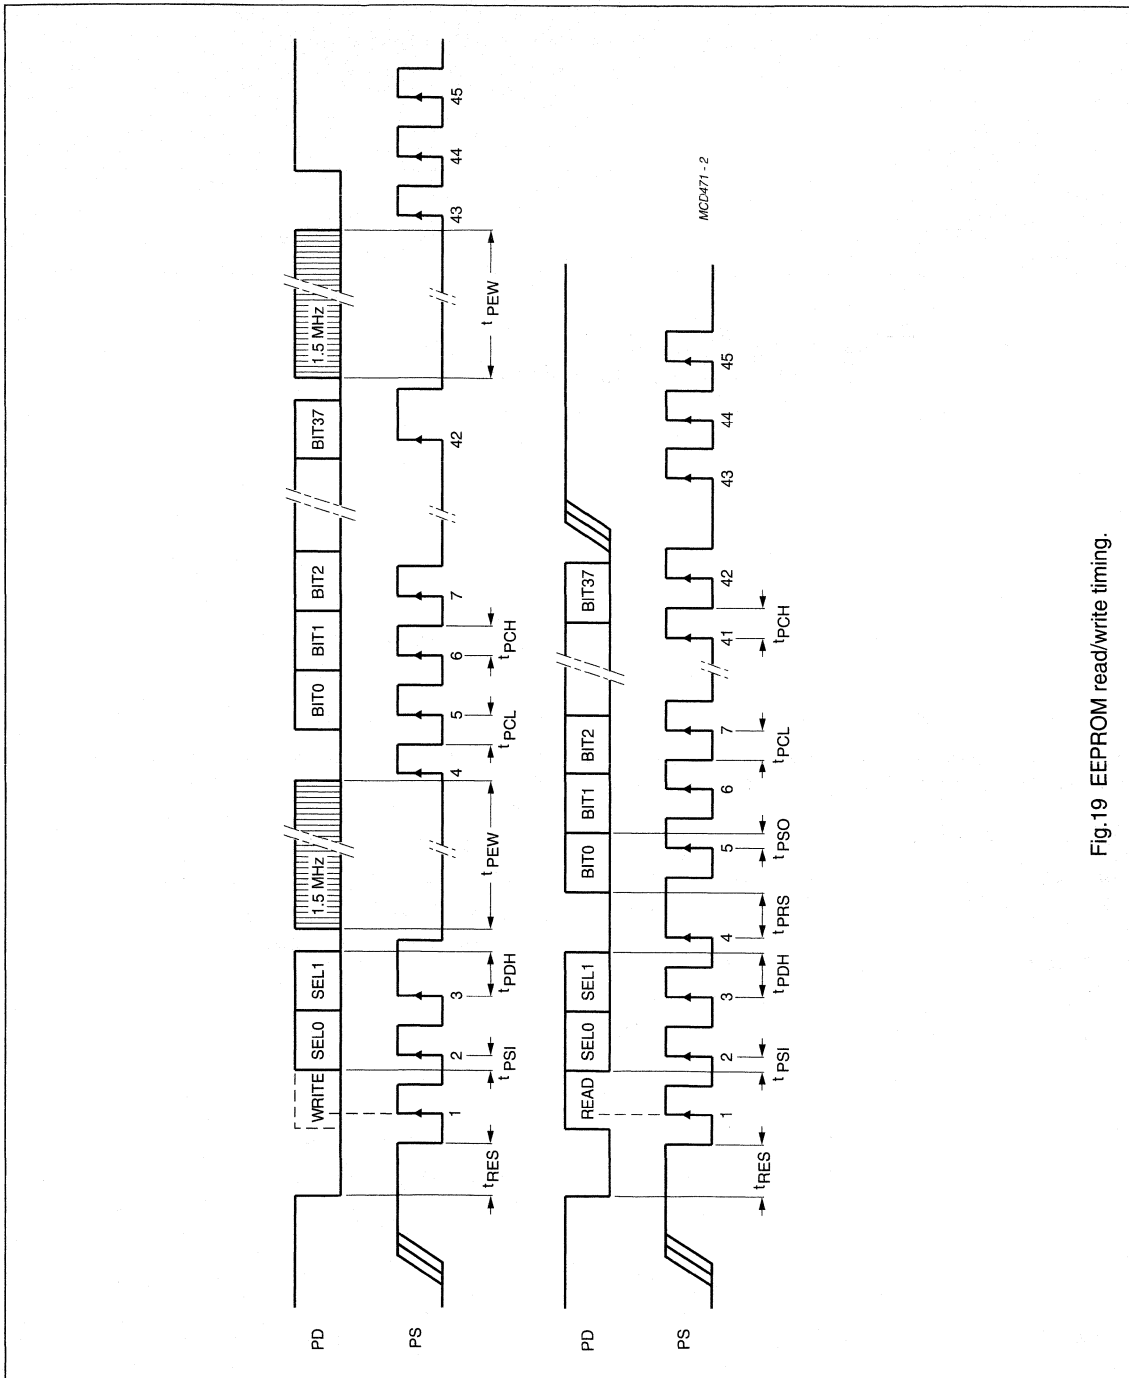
PD
PS
WRITE
SEL0
SEL1
1.5 MHz
BIT0
BIT1
BIT2
BIT37
1.5 MHz
1
2
3
4
5
6
7
42
43
44
45
$t_{RES}$
$t_{PSI}$
$t_{PDH}$
$t_{PEW}$
$t_{PCL}$
$t_{PCH}$
$t_{PEW}$

PD
PS
READ
SEL0
SEL1
BIT0
BIT1
BIT2
BIT37
1
2
3
4
5
6
7
41
42
43
44
45
$t_{RES}$
$t_{PSI}$
$t_{PDH}$
$t_{PRS}$
$t_{PSO}$
$t_{PCL}$
$t_{PCH}$

MCD471 - 2

Fig.19 EEPROM read/write timing.